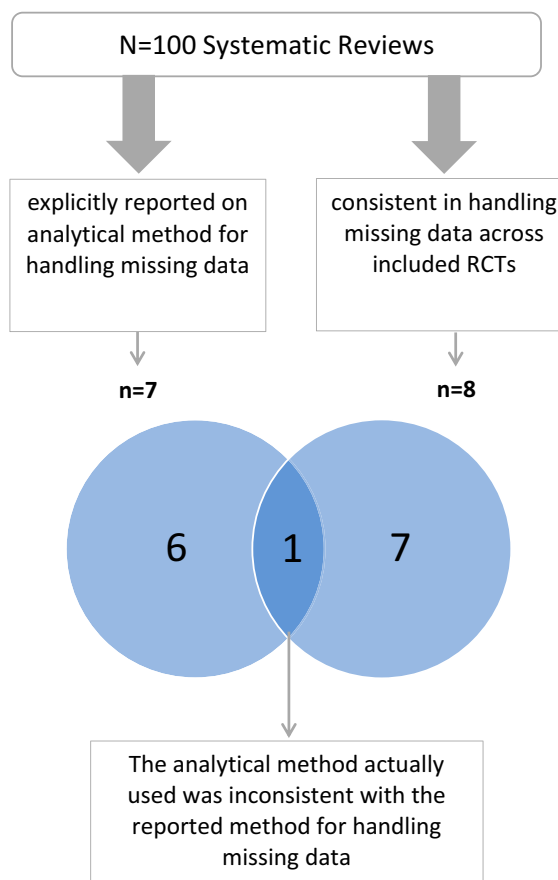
N=100 Systematic Reviews

explicitly reported on analytical method for handling missing data

consistent in handling missing data across included RCTs

n=7

n=8

6

1

7

The analytical method actually used was inconsistent with the reported method for handling missing data